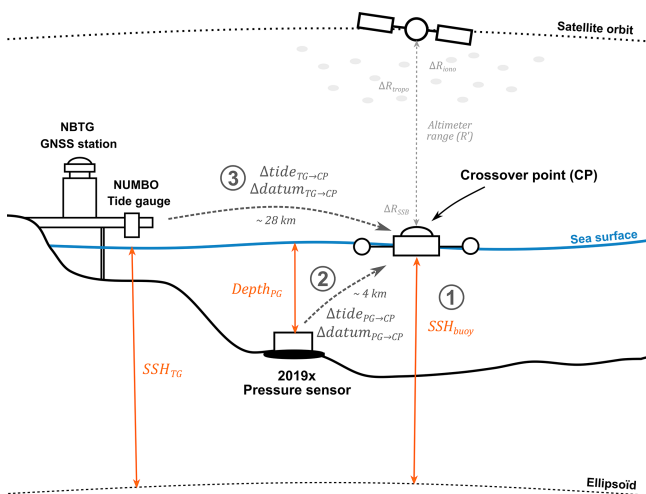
Satellite orbit

$\Delta R_{iono}$

$\Delta R_{tropo}$

Altimeter range (R')

NBTG
GNSS station

NUMBO
Tide gauge

③

$\Delta tide_{TG \to CP}$
$\Delta datum_{TG \to CP}$

~ 28 km

$\Delta R_{SSB}$

Crossover point (CP)

Sea surface

$Depth_{PG}$

②

~ 4 km

$\Delta tide_{PG \to CP}$
$\Delta datum_{PG \to CP}$

①

$SSH_{buoy}$

$SSH_{TG}$

2019x
Pressure sensor

Ellipsoïd